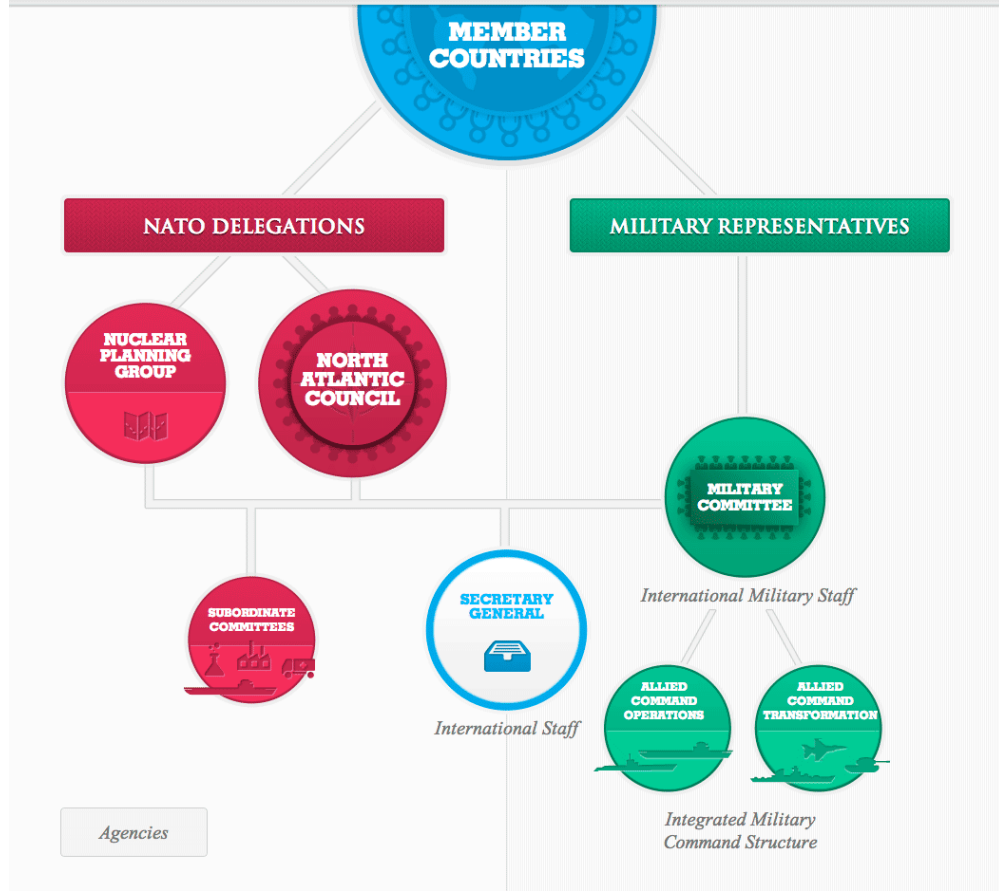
MEMBER COUNTRIES

NATO DELEGATIONS

MILITARY REPRESENTATIVES

NUCLEAR PLANNING GROUP

NORTH ATLANTIC COUNCIL

MILITARY COMMITTEE

International Military Staff

SUBORDINATE COMMITTEES

SECRETARY GENERAL

International Staff

ALLIED COMMAND OPERATIONS

ALLIED COMMAND TRANSFORMATION

Integrated Military Command Structure

Agencies